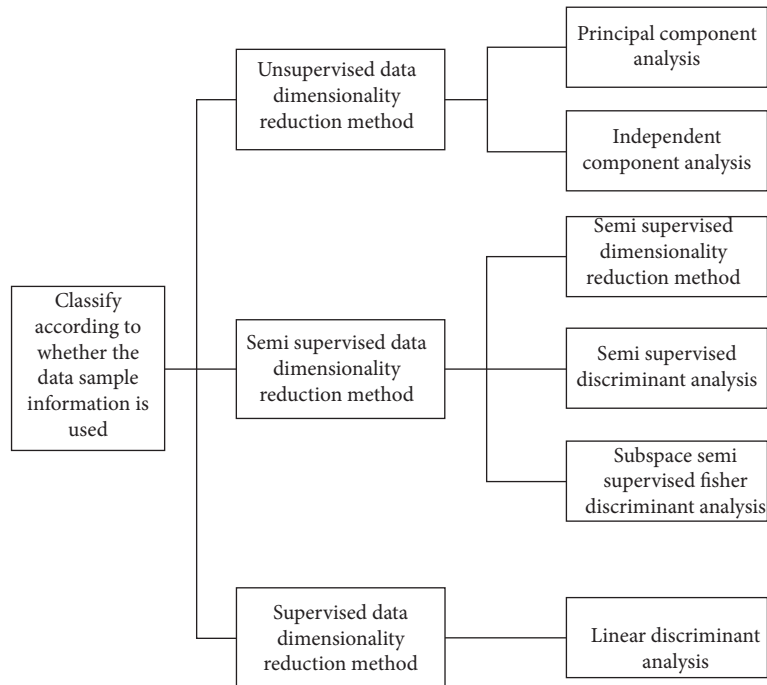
Classify according to whether the data sample information is used

Unsupervised data dimensionality reduction method

Principal component analysis

Independent component analysis

Semi supervised data dimensionality reduction method

Semi supervised dimensionality reduction method

Semi supervised discriminant analysis

Subspace semi supervised fisher discriminant analysis

Supervised data dimensionality reduction method

Linear discriminant analysis